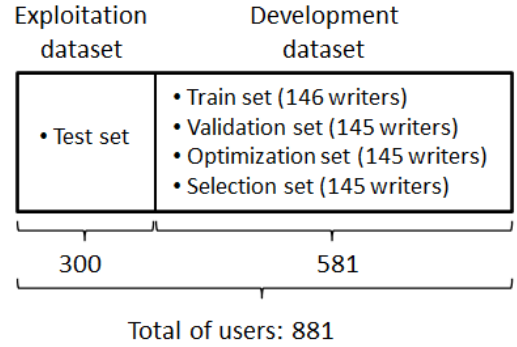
Exploitation dataset

Development dataset

• Test set

• Train set (146 writers)
• Validation set (145 writers)
• Optimization set (145 writers)
• Selection set (145 writers)

300

581

Total of users: 881